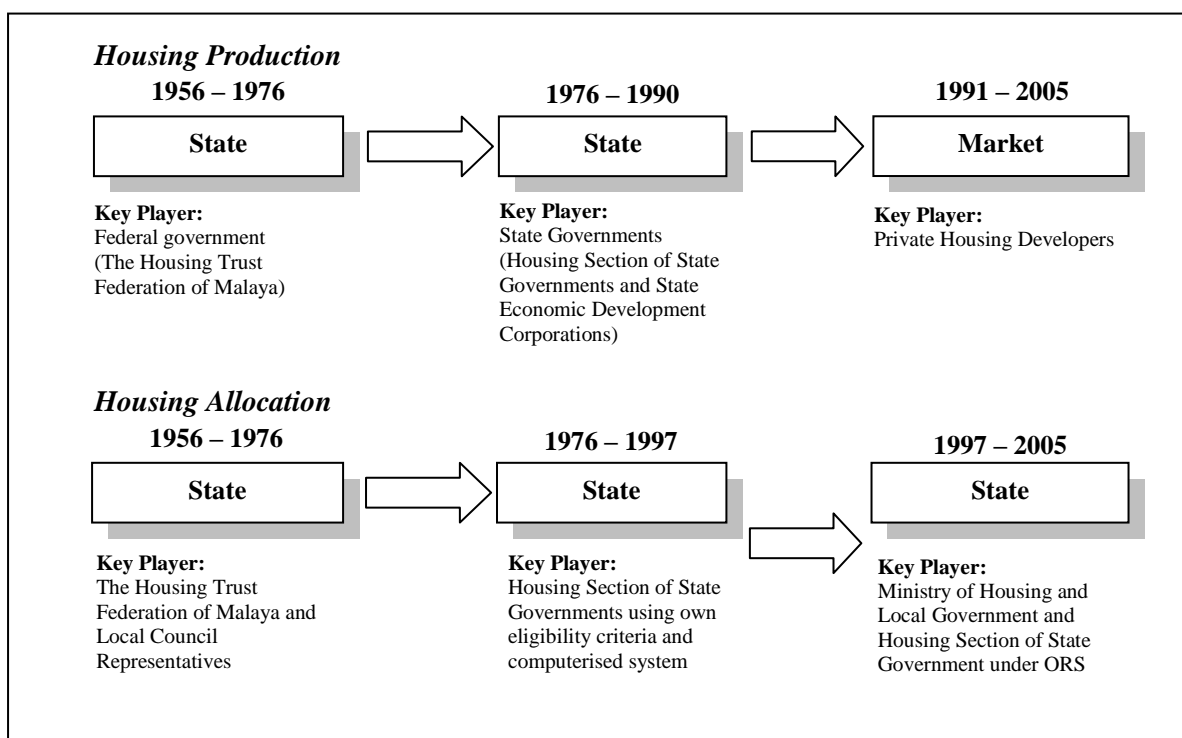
*Housing Production*

**1956 – 1976**

**State**

**Key Player:**
Federal government (The Housing Trust Federation of Malaya)

**1976 – 1990**

**State**

**Key Player:**
State Governments (Housing Section of State Governments and State Economic Development Corporations)

**1991 – 2005**

**Market**

**Key Player:**
Private Housing Developers

*Housing Allocation*

**1956 – 1976**

**State**

**Key Player:**
The Housing Trust Federation of Malaya and Local Council Representatives

**1976 – 1997**

**State**

**Key Player:**
Housing Section of State Governments using own eligibility criteria and computerised system

**1997 – 2005**

**State**

**Key Player:**
Ministry of Housing and Local Government and Housing Section of State Government under ORS